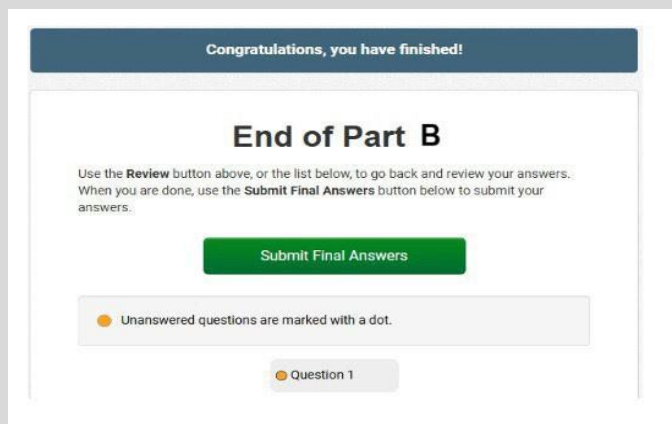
Congratulations, you have finished!

End of Part B

Use the **Review** button above, or the list below, to go back and review your answers. When you are done, use the **Submit Final Answers** button below to submit your answers.

Submit Final Answers

Unanswered questions are marked with a dot.

Question 1